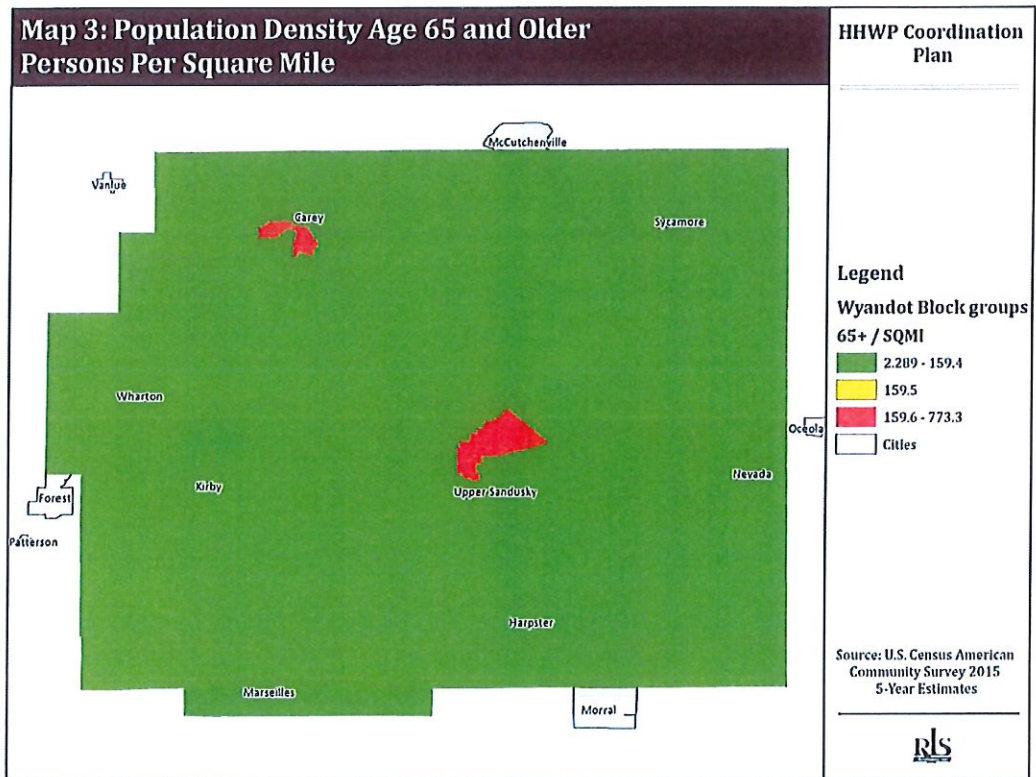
Map 3: Population Density Age 65 and Older Persons Per Square Mile

HHWP Coordination Plan

McCutchenville
Vanlue
Carey
Sycamore
Wharton
Oceola
Forest
Kirby
Upper Sandusky
Nevada
Patterson
Harpster
Marseilles
Morral

Legend
Wyandot Block groups
65+ / SQMI
2.289 - 159.4
159.5
159.6 - 773.3
Cities

Source: U.S. Census American Community Survey 2015 5-Year Estimates

RLS